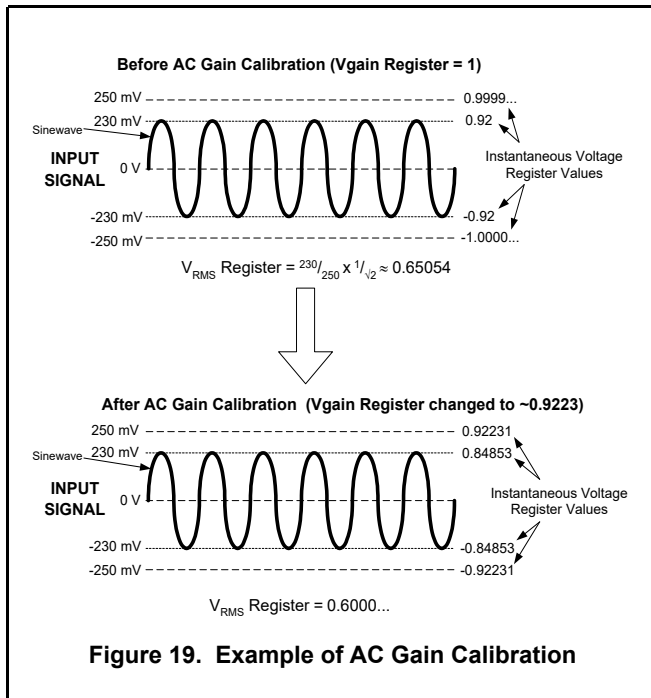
Before AC Gain Calibration (Vgain Register = 1)

250 mV

230 mV

Sinewave

INPUT SIGNAL

0 V

-230 mV

-250 mV

0.9999...

0.92

Instantaneous Voltage Register Values

-0.92

-1.0000...

$V_{RMS}$ Register = $^{230}/_{250} \times ^{1}/_{\sqrt{2}} \approx 0.65054$

After AC Gain Calibration (Vgain Register changed to ~0.9223)

250 mV

230 mV

Sinewave

INPUT SIGNAL

0 V

-230 mV

-250 mV

0.92231

0.84853

Instantaneous Voltage Register Values

-0.84853

-0.92231

$V_{RMS}$ Register = 0.6000...

Figure 19. Example of AC Gain Calibration